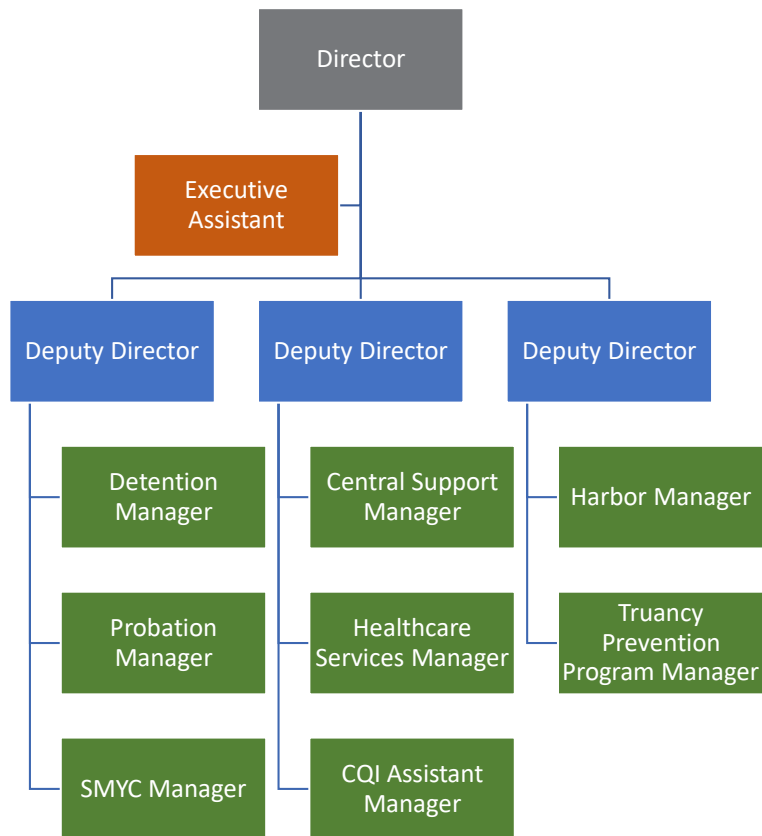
Director

Executive Assistant

Deputy Director

Deputy Director

Deputy Director

Detention Manager

Probation Manager

SMYC Manager

Central Support Manager

Healthcare Services Manager

CQI Assistant Manager

Harbor Manager

Truancy Prevention Program Manager